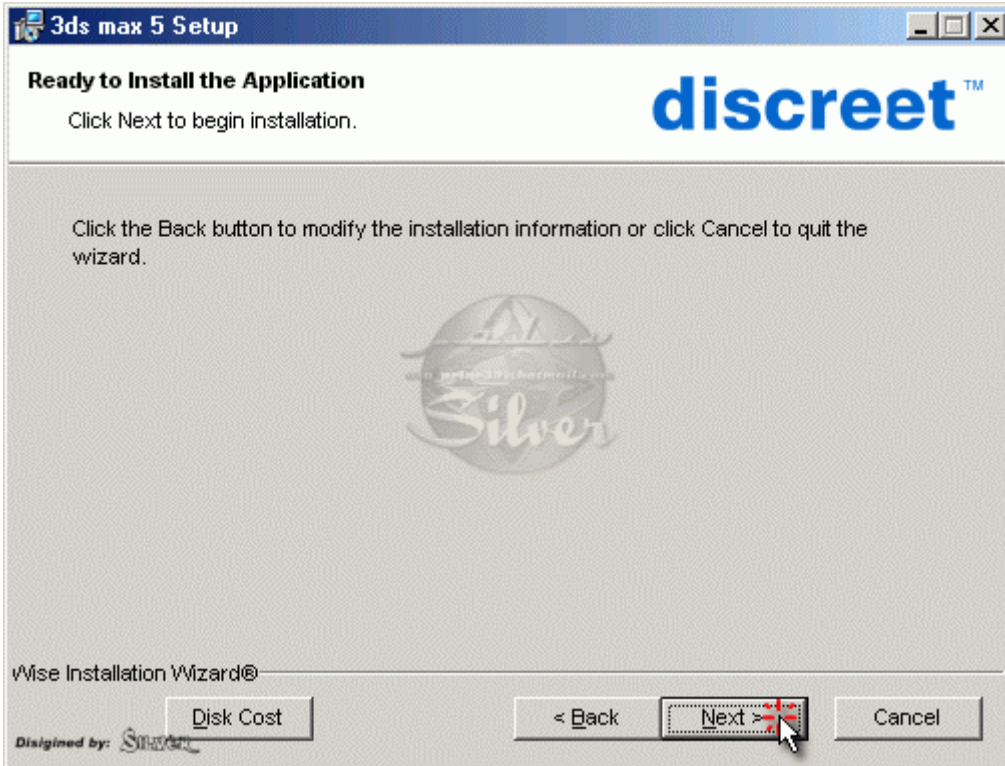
3ds max 5 Setup

Ready to Install the Application

Click Next to begin installation.

discreet™

Click the Back button to modify the installation information or click Cancel to quit the wizard.

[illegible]

Silver

Wise Installation Wizard®

Disk Cost

< Back

Next >

Cancel

Disigined by: Silver